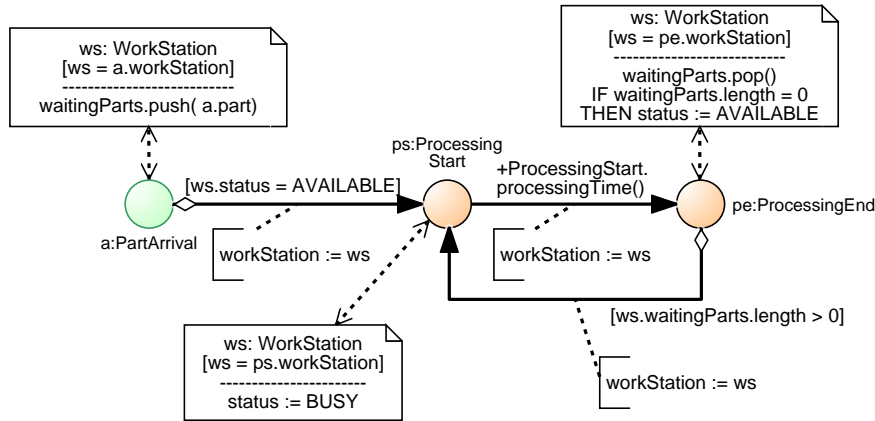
ws: WorkStation
[ws = a.workStation]
---------------------------
waitingParts.push( a.part)

ws: WorkStation
[ws = pe.workStation]
---------------------------
waitingParts.pop()
IF waitingParts.length = 0
THEN status := AVAILABLE

ps:Processing Start

+ProcessingStart. processingTime()

[ws.status = AVAILABLE]

a:PartArrival

pe:ProcessingEnd

workStation := ws

workStation := ws

[ws.waitingParts.length > 0]

ws: WorkStation
[ws = ps.workStation]
----------------------
status := BUSY

workStation := ws